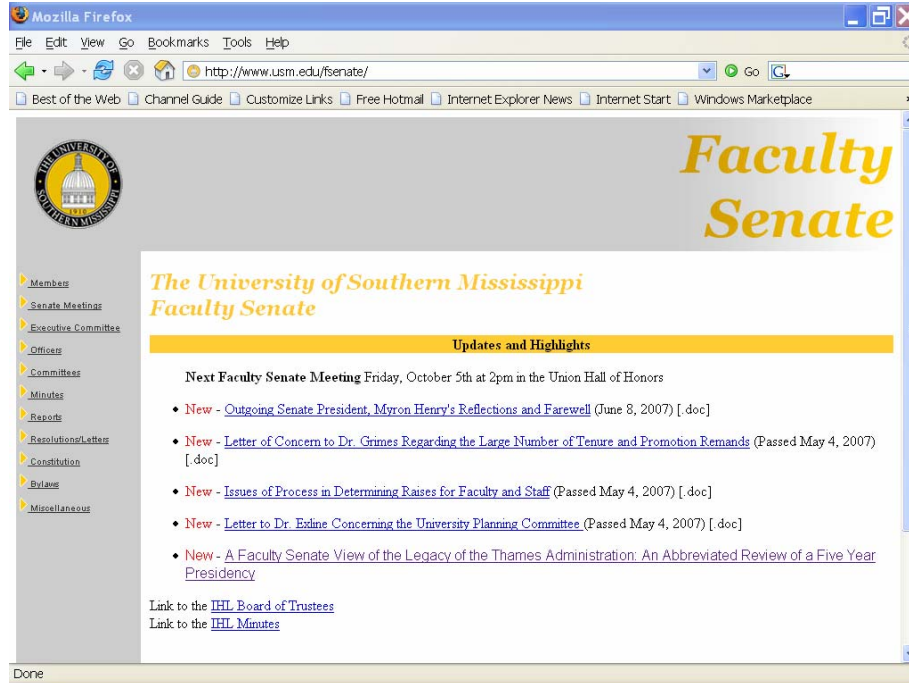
Mozilla Firefox

File Edit View Go Bookmarks Tools Help

http://www.usm.edu/fsenate/

Go

Best of the Web Channel Guide Customize Links Free Hotmail Internet Explorer News Internet Start Windows Marketplace

THE UNIVERSITY OF SOUTHERN MISSISSIPPI 1910

Faculty Senate

Members
Senate Meetings
Executive Committee
Officers
Committees
Minutes
Reports
Resolutions/Letters
Constitution
Bylaws
Miscellaneous

The University of Southern Mississippi Faculty Senate

Updates and Highlights

Next Faculty Senate Meeting Friday, October 5th at 2pm in the Union Hall of Honors

• New - Outgoing Senate President, Myron Henry's Reflections and Farewell (June 8, 2007) [.doc]

• New - Letter of Concern to Dr. Grimes Regarding the Large Number of Tenure and Promotion Remands (Passed May 4, 2007) [.doc]

• New - Issues of Process in Determining Raises for Faculty and Staff (Passed May 4, 2007) [.doc]

• New - Letter to Dr. Exline Concerning the University Planning Committee (Passed May 4, 2007) [.doc]

• New - A Faculty Senate View of the Legacy of the Thames Administration: An Abbreviated Review of a Five Year Presidency

Link to the IHL Board of Trustees
Link to the IHL Minutes

Done